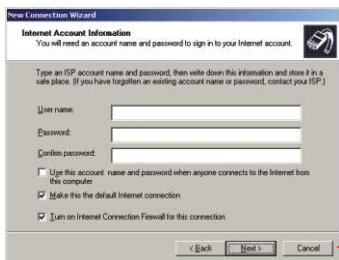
New Connection Wizard

Internet Account Information
You will need an account name and password to sign in to your Internet account.

Type an ISP account name and password, then write down this information and store it in a safe place. (If you have forgotten an existing account name or password, contact your ISP.)

User name:

Password:

Confirm password:

Use this account name and password when anyone connects to the Internet from this computer

Make this the default Internet connection

Turn on Internet Connection Firewall for this connection

< Back
Next >
Cancel